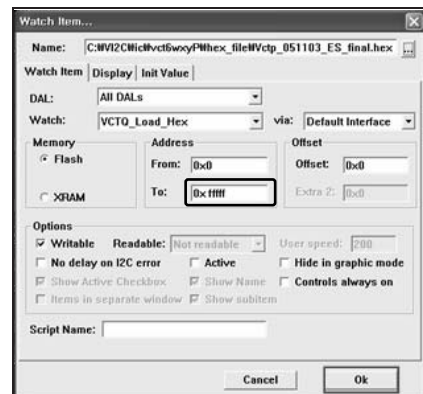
Watch Item...

Name: C:₩VI2C₩ic₩vct6wxyP₩hex_file₩Vctp_051103_ES_final.hex

Watch Item | Display | Init Value

DAL: All DALs

Watch: VCTQ_Load_Hex via: Default Interface

Memory
Flash
XRAM

Address
From: 0x0
To: 0x fffff

Offset
Offset: 0x0
Extra 2: 0x0

Options
Writable Readable: Not readable User speed: 200
No delay on I2C error Active Hide in graphic mode
Show Active Checkbox Show Name Controls always on
Items in separate window Show subitem

Script Name:

Cancel Ok